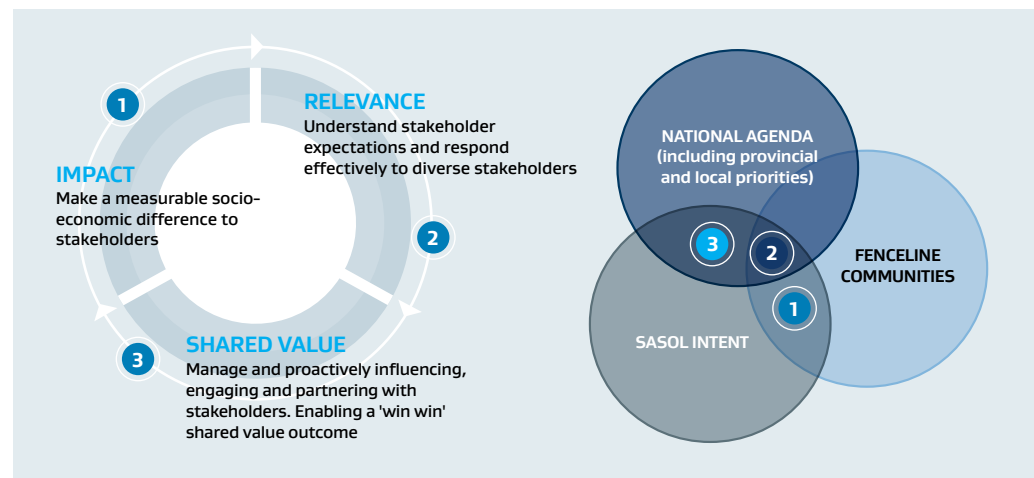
1

RELEVANCE
Understand stakeholder expectations and respond effectively to diverse stakeholders

IMPACT
Make a measurable socio-economic difference to stakeholders

2

3

SHARED VALUE
Manage and proactively influencing, engaging and partnering with stakeholders. Enabling a 'win win' shared value outcome

NATIONAL AGENDA (including provincial and local priorities)

3

2

FENCELINE COMMUNITIES

1

SASOL INTENT